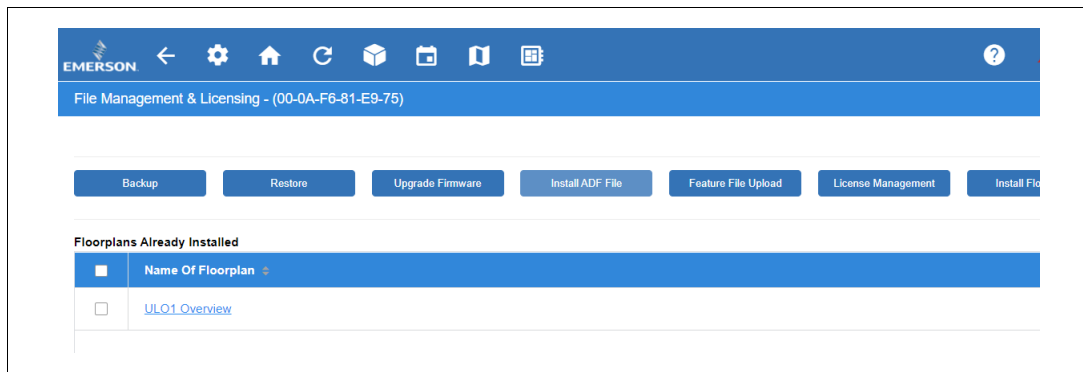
EMERSON

File Management & Licensing - (00-0A-F6-81-E9-75)

Backup Restore Upgrade Firmware Install ADF File Feature File Upload License Management Install Flo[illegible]

Floorplans Already Installed

| | Name Of Floorplan |
|---|---|
| | ULO1 Overview |